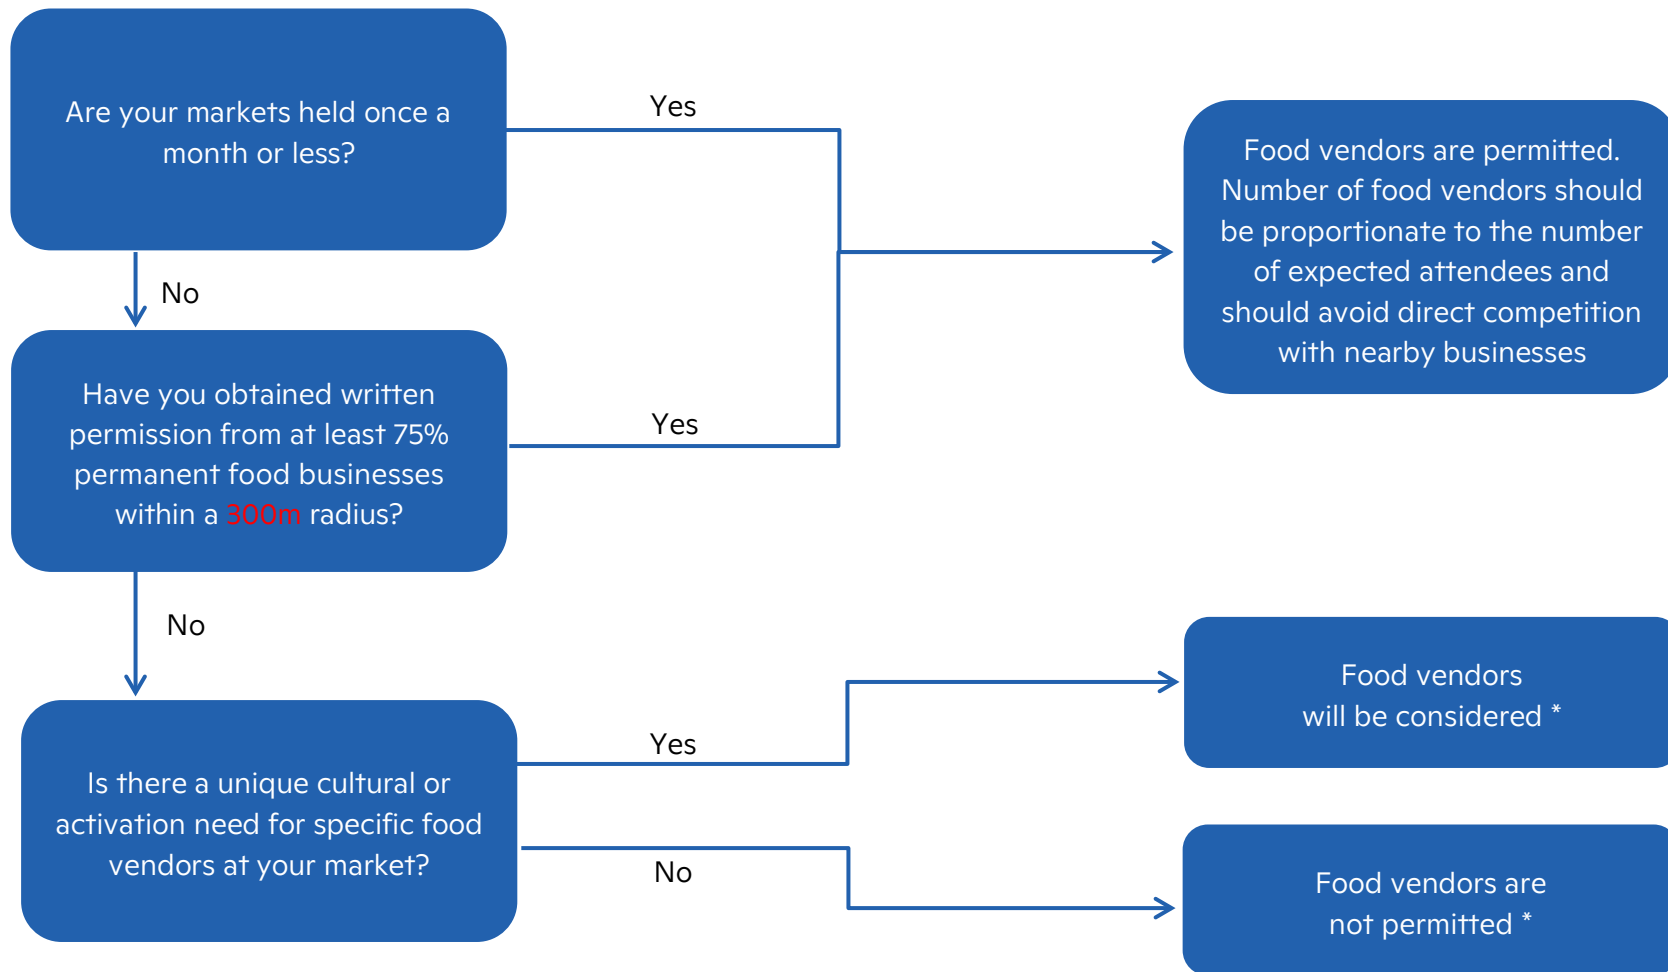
Are your markets held once a month or less?

Yes

Food vendors are permitted. Number of food vendors should be proportionate to the number of expected attendees and should avoid direct competition with nearby businesses

No

Have you obtained written permission from at least 75% permanent food businesses within a 300m radius?

Yes

No

Is there a unique cultural or activation need for specific food vendors at your market?

Yes

Food vendors will be considered *

No

Food vendors are not permitted *